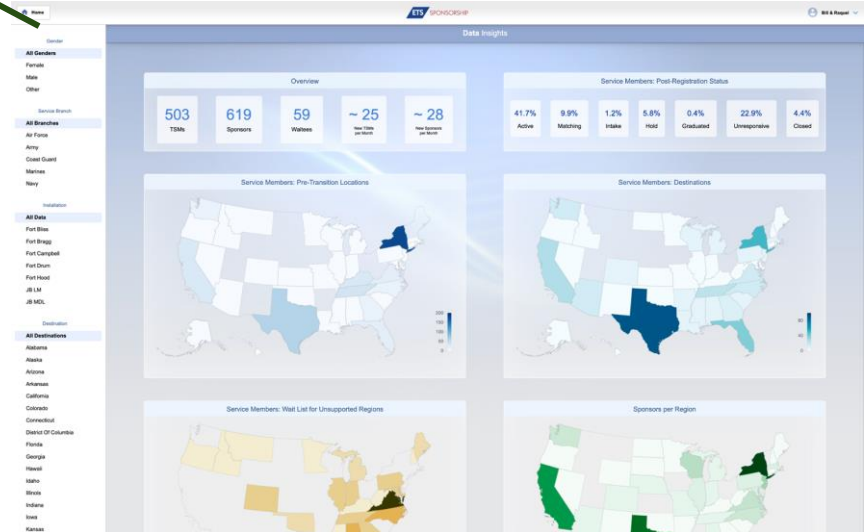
Home

ETS SPONSORSHIP

Bill & Raquel

Data Insights

Gender
All Genders
Female
Male
Other

Service Branch
All Branches
Air Force
Army
Coast Guard
Marines
Navy

Installation
All Data
Fort Bliss
Fort Bragg
Fort Campbell
Fort Drum
Fort Hood
JB LM
JB MDL

Destination
All Destinations
Alabama
Alaska
Arizona
Arkansas
California
Colorado
Connecticut
District Of Columbia
Florida
Georgia
Hawaii
Idaho
Illinois
Indiana
Iowa
Kansas

Overview

503
TSMs

619
Sponsors

59
Waitees

~ 25
New TSMs per Month

~ 28
New Sponsors per Month

Service Members: Post-Registration Status

41.7%
Active

9.9%
Matching

1.2%
Intake

5.8%
Hold

0.4%
Graduated

22.9%
Unresponsive

4.4%
Closed

Service Members: Pre-Transition Locations

200
150
100
50
0

Service Members: Destinations

60
40
20

Service Members: Wait List for Unsupported Regions

Sponsors per Region